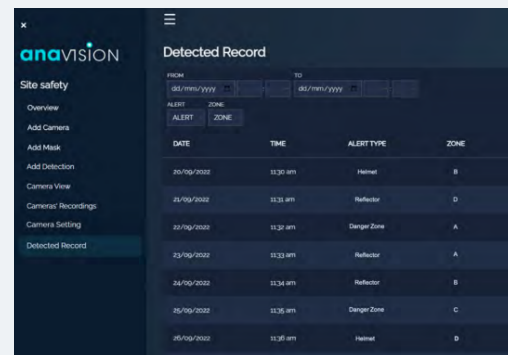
×

anaVISION

Site safety

Overview

Add Camera

Add Mask

Add Detection

Camera View

Cameras' Recordings

Camera Setting

Detected Record

☰

Detected Record

FROM

dd/mm/yyyy

TO

dd/mm/yyyy

ALERT

ALERT

ZONE

ZONE

| DATE | TIME | ALERT TYPE | ZONE |
|---|---|---|---|
| 20/09/2022 | 11:30 am | Helmet | B |
| 21/09/2022 | 11:31 am | Reflector | D |
| 22/09/2022 | 11:32 am | Danger Zone | A |
| 23/09/2022 | 11:33 am | Reflector | A |
| 24/09/2022 | 11:34 am | Reflector | B |
| 25/09/2022 | 11:35 am | Danger Zone | C |
| 26/09/2022 | 11:36 am | Helmet | D |